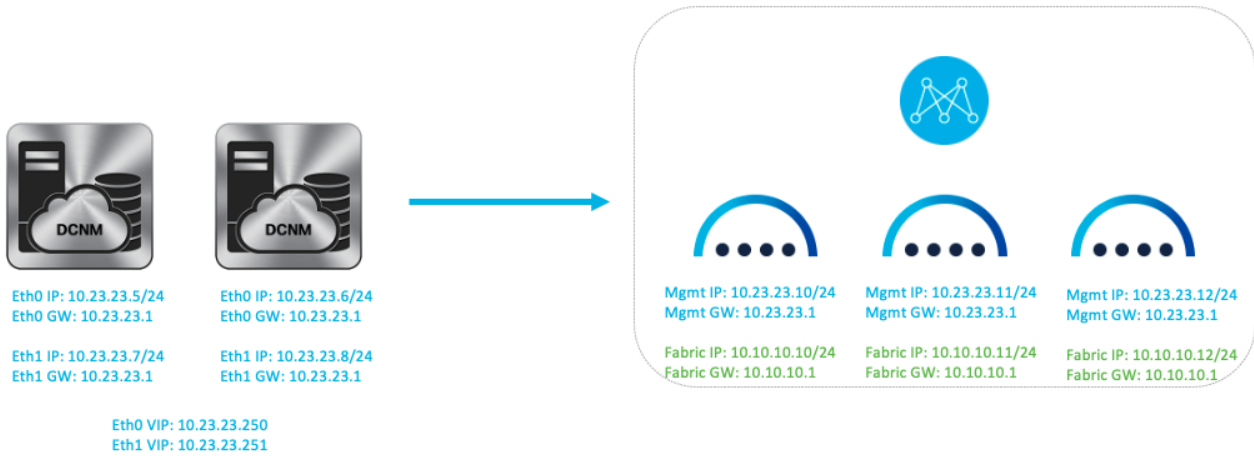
DCNM

DCNM

Eth0 IP: 10.23.23.5/24
Eth0 GW: 10.23.23.1

Eth1 IP: 10.23.23.7/24
Eth1 GW: 10.23.23.1

Eth0 IP: 10.23.23.6/24
Eth0 GW: 10.23.23.1

Eth1 IP: 10.23.23.8/24
Eth1 GW: 10.23.23.1

Eth0 VIP: 10.23.23.250
Eth1 VIP: 10.23.23.251

Mgmt IP: 10.23.23.10/24
Mgmt GW: 10.23.23.1

Fabric IP: 10.10.10.10/24
Fabric GW: 10.10.10.1

Mgmt IP: 10.23.23.11/24
Mgmt GW: 10.23.23.1

Fabric IP: 10.10.10.11/24
Fabric GW: 10.10.10.1

Mgmt IP: 10.23.23.12/24
Mgmt GW: 10.23.23.1

Fabric IP: 10.10.10.12/24
Fabric GW: 10.10.10.1